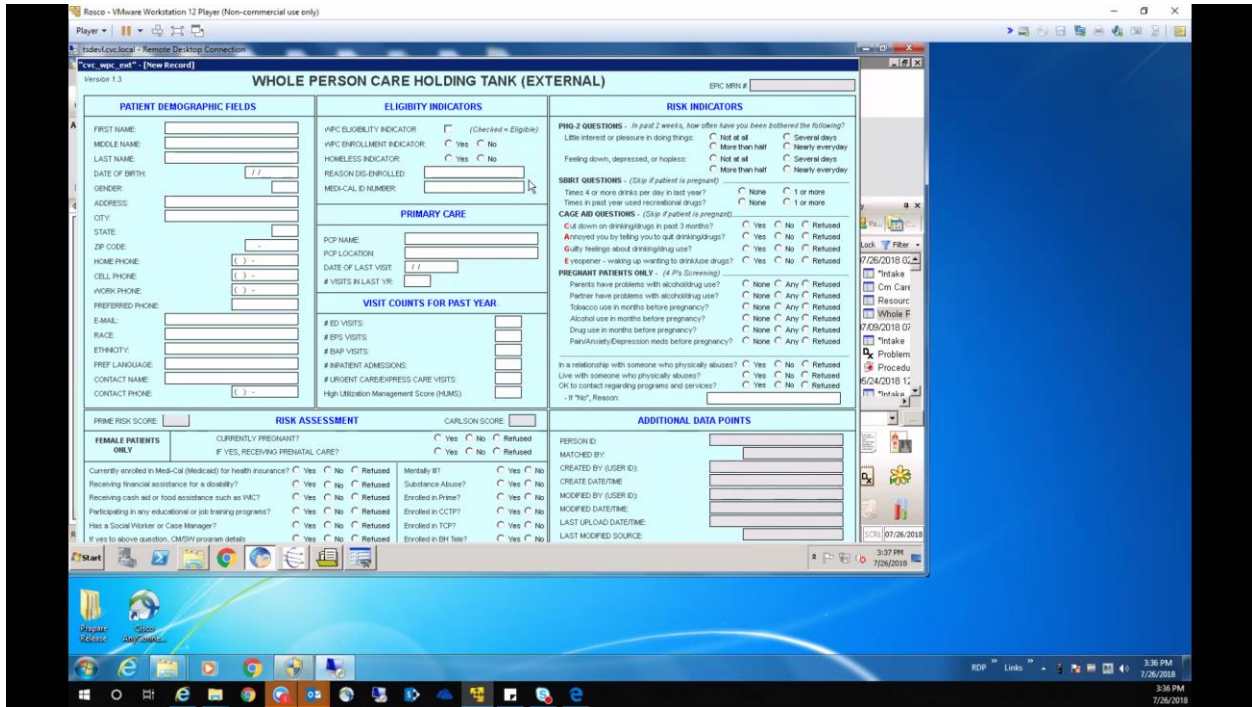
Rosco - VMware Workstation 12 Player (Non-commercial use only)

Player ▾

tsdevl.cvc.local - Remote Desktop Connection

"cvc_wpc_ext" - [New Record]

Version 1.3

WHOLE PERSON CARE HOLDING TANK (EXTERNAL)

EPIC MRN #

PATIENT DEMOGRAPHIC FIELDS

FIRST NAME:
MIDDLE NAME:
LAST NAME:
DATE OF BIRTH: / /
GENDER:
ADDRESS:
CITY:
STATE:
ZIP CODE: -
HOME PHONE: ( ) -
CELL PHONE: ( ) -
WORK PHONE: ( ) -
PREFERRED PHONE:
E-MAIL:
RACE:
ETHNICITY:
PREF LANGUAGE:
CONTACT NAME:
CONTACT PHONE: ( ) -

ELIGIBITY INDICATORS

WPC ELIGIBILITY INDICATOR: (Checked = Eligible)
WPC ENROLLMENT INDICATOR: Yes No
HOMELESS INDICATOR: Yes No
REASON DIS-ENROLLED:
MEDI-CAL ID NUMBER:

PRIMARY CARE

PCP NAME:
PCP LOCATION:
DATE OF LAST VISIT: / /
# VISITS IN LAST YR:

VISIT COUNTS FOR PAST YEAR

# ED VISITS:
# EPS VISITS:
# BAP VISITS:
# INPATIENT ADMISSIONS:
# URGENT CARE/EXPRESS CARE VISITS:
High Utilization Management Score (HUMS):

RISK INDICATORS

PHQ-2 QUESTIONS - In past 2 weeks, how often have you been bothered the following?
Little interest or pleasure in doing things: Not at all Several days More than half Nearly everyday
Feeling down, depressed, or hopless: Not at all Several days More than half Nearly everyday
SBIRT QUESTIONS - (Skip if patient is pregnant)
Times 4 or more drinks per day in last year? None 1 or more
Times in past year used recreational drugs? None 1 or more
CAGE AID QUESTIONS - (Skip if patient is pregnant)
Cut down on drinking/drugs in past 3 months? Yes No Refused
Annoyed you by telling you to quit drinking/drugs? Yes No Refused
Guilty feelings about drinking/drug use? Yes No Refused
Eyeopener - waking up wanting to drink/use drugs? Yes No Refused
PREGNANT PATIENTS ONLY - (4 P's Screening)
Parents have problems with alcohol/drug use? None Any Refused
Partner have problems with alcohol/drug use? None Any Refused
Tobacco use in months before pregnancy? None Any Refused
Alcohol use in months before pregnancy? None Any Refused
Drug use in months before pregnancy? None Any Refused
Pain/Anxiety/Depression meds before pregnancy? None Any Refused
In a relationship with someone who physically abuses? Yes No Refused
Live with someone who physically abuses? Yes No Refused
OK to contact regarding programs and services? Yes No Refused
- If "No", Reason:

PRIME RISK SCORE:
RISK ASSESSMENT
CARLSON SCORE:

FEMALE PATIENTS ONLY
CURRENTLY PREGNANT? Yes No Refused
IF YES, RECEIVING PRENATAL CARE? Yes No Refused

Currently enrolled in Medi-Cal (Medicaid) for health insurance? Yes No Refused
Receiving financial assistance for a disability? Yes No Refused
Receiving cash aid or food assistance such as WIC? Yes No Refused
Participating in any educational or job training programs? Yes No Refused
Has a Social Worker or Case Manager? Yes No Refused
If yes to above question, CM/SW program details Yes No Refused

Mentally Ill? Yes No
Substance Abuse? Yes No
Enrolled in Prime? Yes No
Enrolled in CCTP? Yes No
Enrolled in TCP? Yes No
Enrolled in BH Tele? Yes No

ADDITIONAL DATA POINTS

PERSON ID:
MATCHED BY:
CREATED BY (USER ID):
CREATE DATE/TIME:
MODIFIED BY (USER ID):
MODIFIED DATE/TIME:
LAST UPLOAD DATE/TIME:
LAST MODIFIED SOURCE:

Lock Filter
7/26/2018 02
*Intake
Cm Care
Resourc
Whole F
7/09/2018 07
*Intake
Problem
Procedu
5/24/2018 12
*Intake
SCRL 07/26/2018

Start
3:37 PM 7/26/2018

Prepare Release
Cisco AnyConnec...

RDP Links
3:36 PM 7/26/2018
3:36 PM 7/26/2018